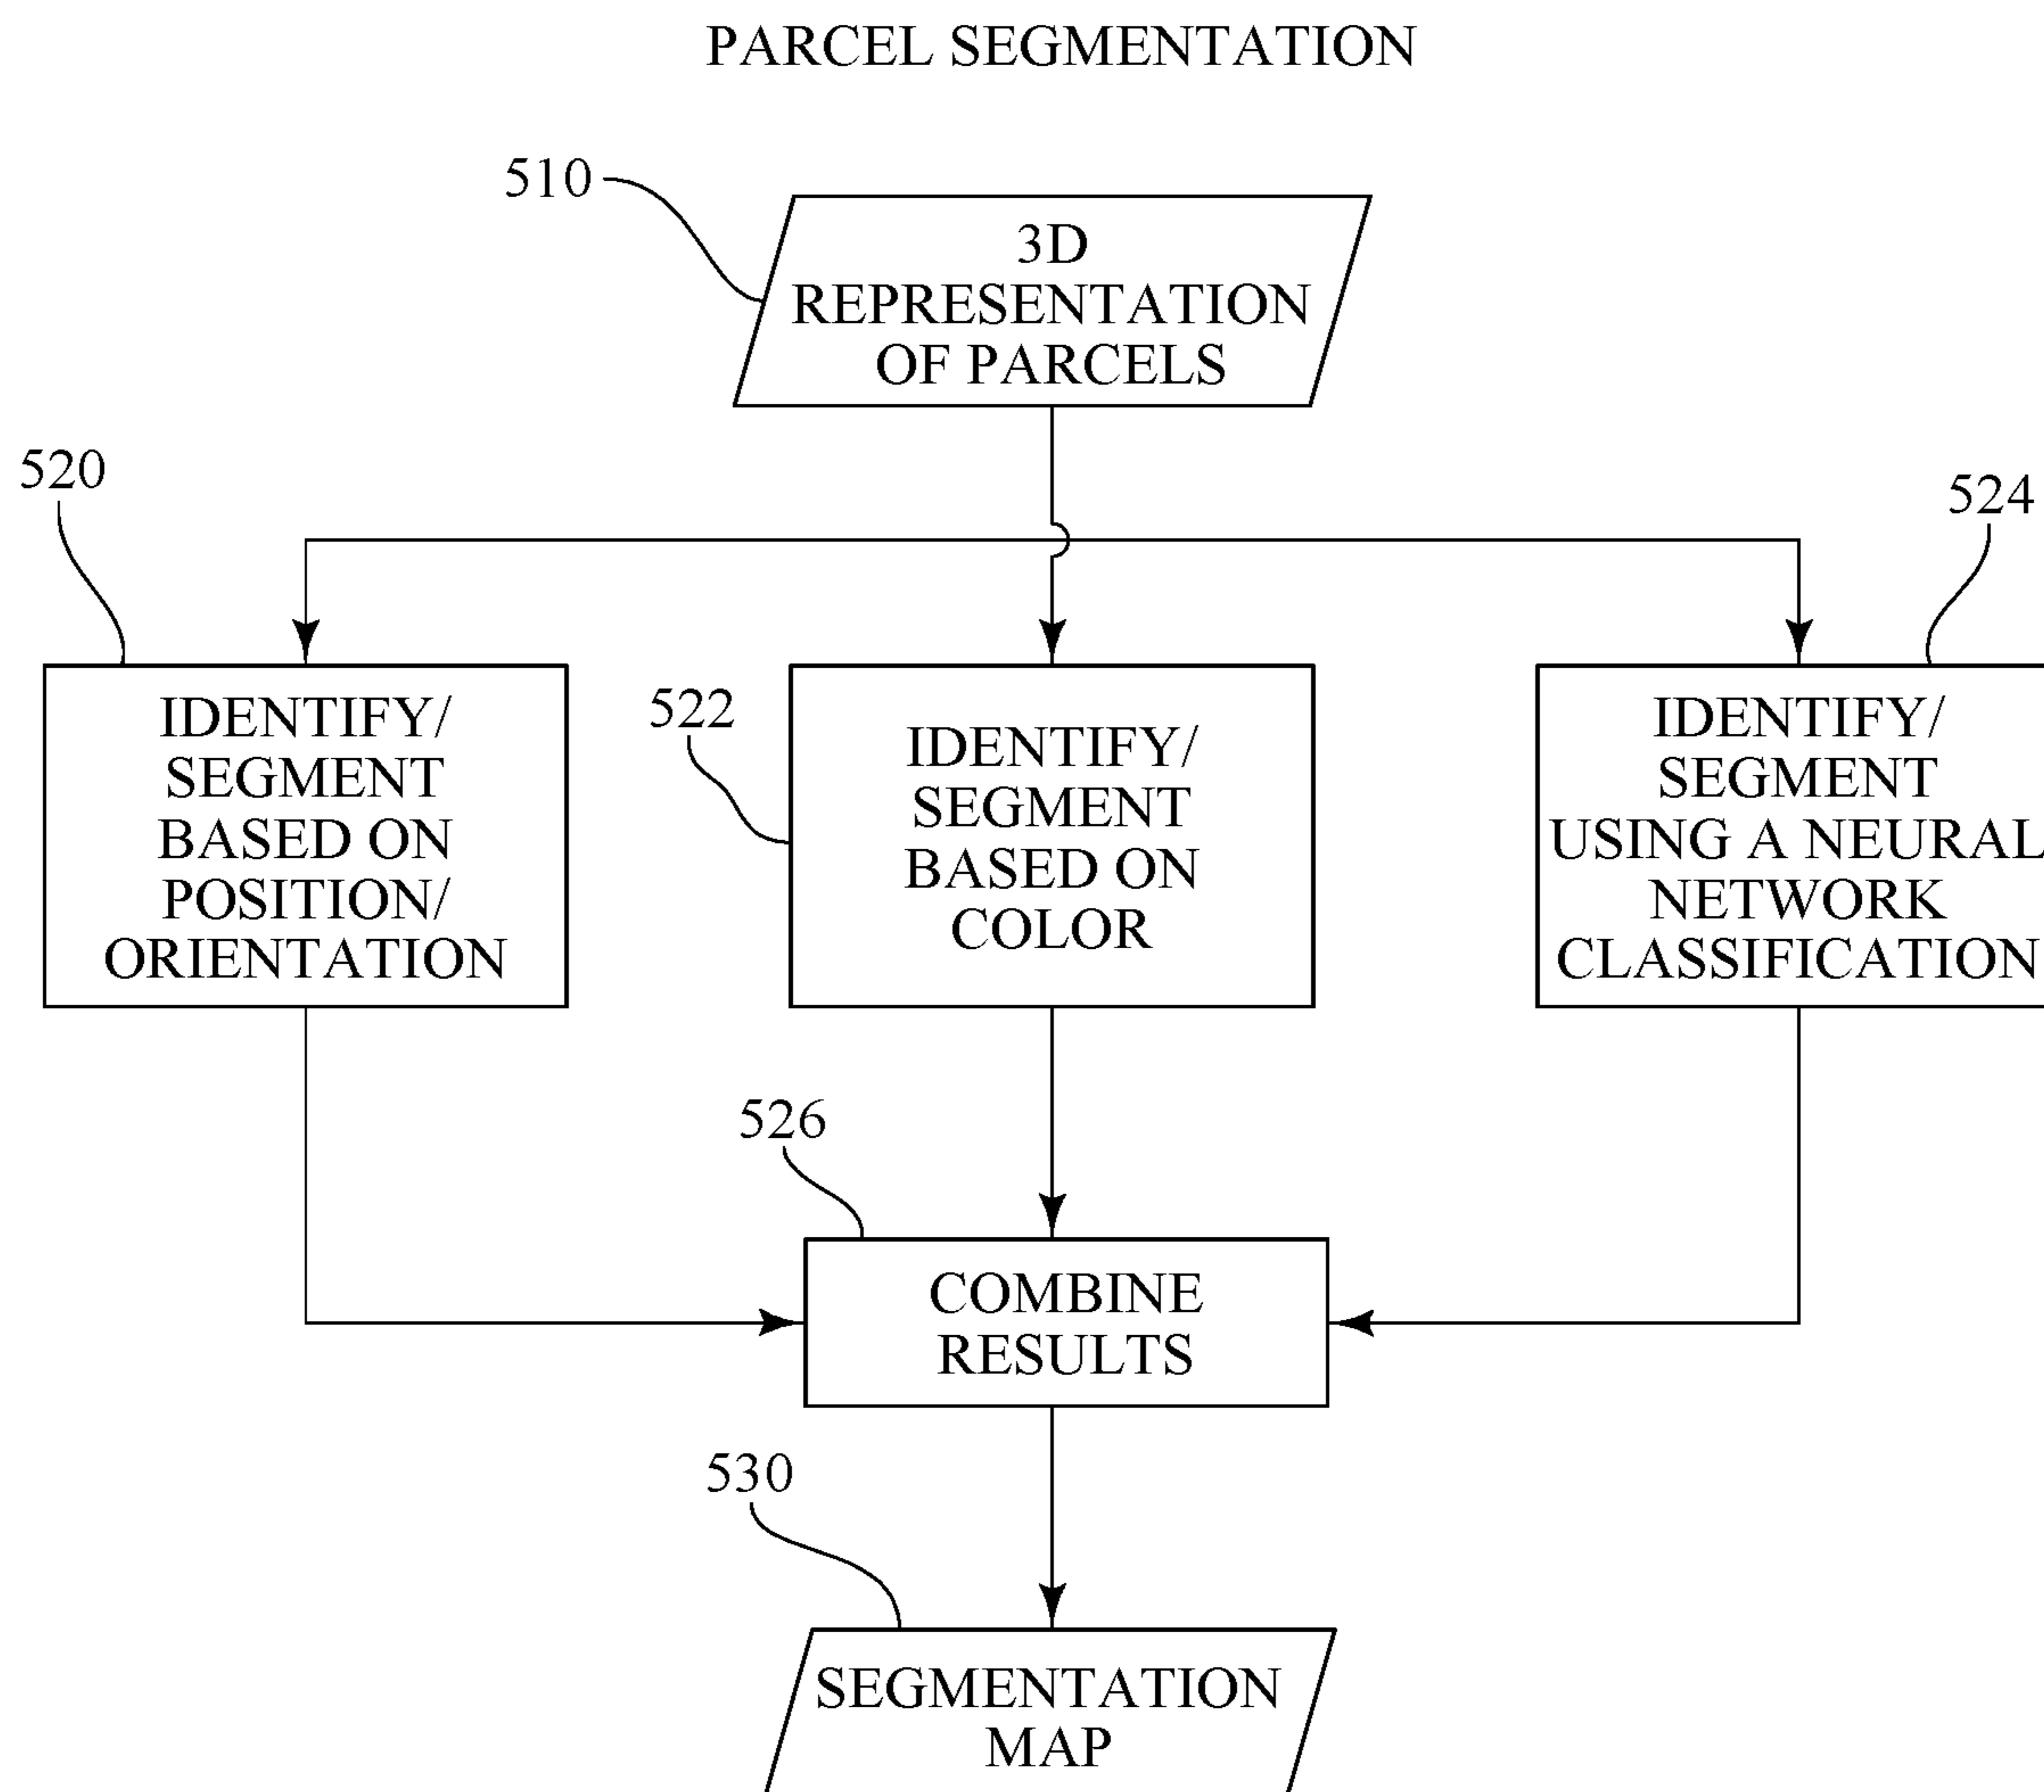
PARCEL SEGMENTATION

510

3D REPRESENTATION OF PARCELS

520

524

IDENTIFY/ SEGMENT BASED ON POSITION/ ORIENTATION

522

IDENTIFY/ SEGMENT BASED ON COLOR

IDENTIFY/ SEGMENT USING A NEURAL NETWORK CLASSIFICATION

526

COMBINE RESULTS

530

SEGMENTATION MAP